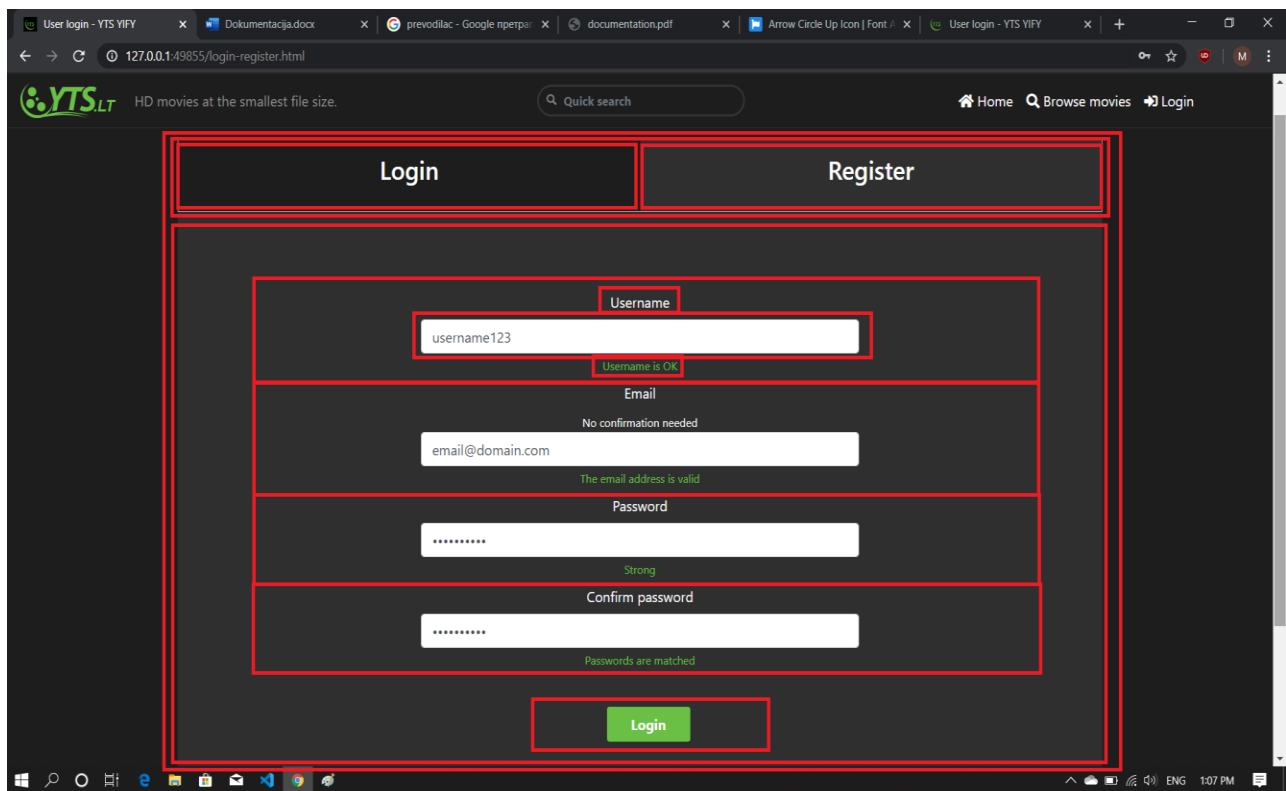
User login - YTS YIFY
Dokumentacija.docx
prevodilac - Google претра
documentation.pdf
Arrow Circle Up Icon | Font A
User login - YTS YIFY

127.0.0.1:49855/login-register.html

M

YTS.LT HD movies at the smallest file size.

Quick search

Home Browse movies Login

Login

Register

Username

username123

Username is OK

Email

No confirmation needed

email@domain.com

The email address is valid

Password

••••••••••

Strong

Confirm password

••••••••••

Passwords are matched

Login

ENG 1:07 PM